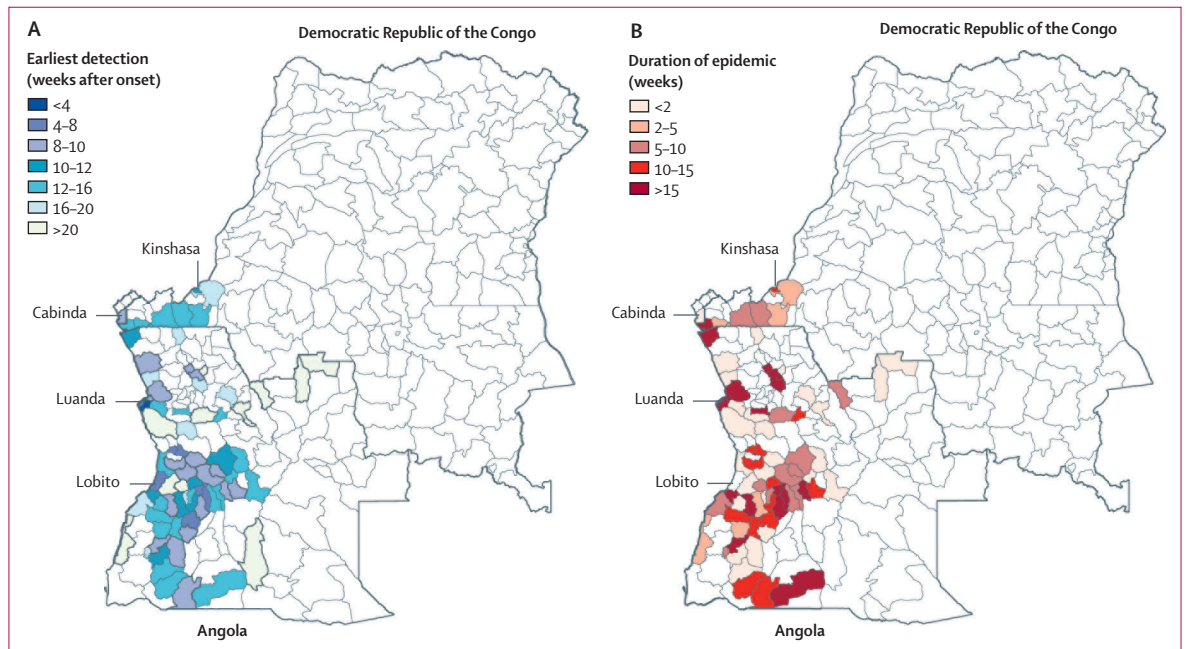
A

Democratic Republic of the Congo

Earliest detection (weeks after onset)

<4
4–8
8–10
10–12
12–16
16–20
>20

Kinshasa
Cabinda
Luanda
Lobito

Angola

B

Democratic Republic of the Congo

Duration of epidemic (weeks)

<2
2–5
5–10
10–15
>15

Kinshasa
Cabinda
Luanda
Lobito

Angola